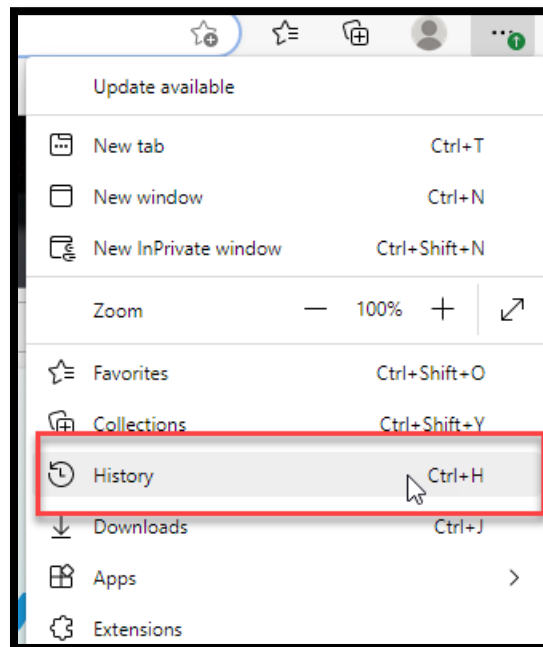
Update available

New tab Ctrl+T

New window Ctrl+N

New InPrivate window Ctrl+Shift+N

Zoom — 100% +

Favorites Ctrl+Shift+O

Collections Ctrl+Shift+Y

History Ctrl+H

Downloads Ctrl+J

Apps

Extensions